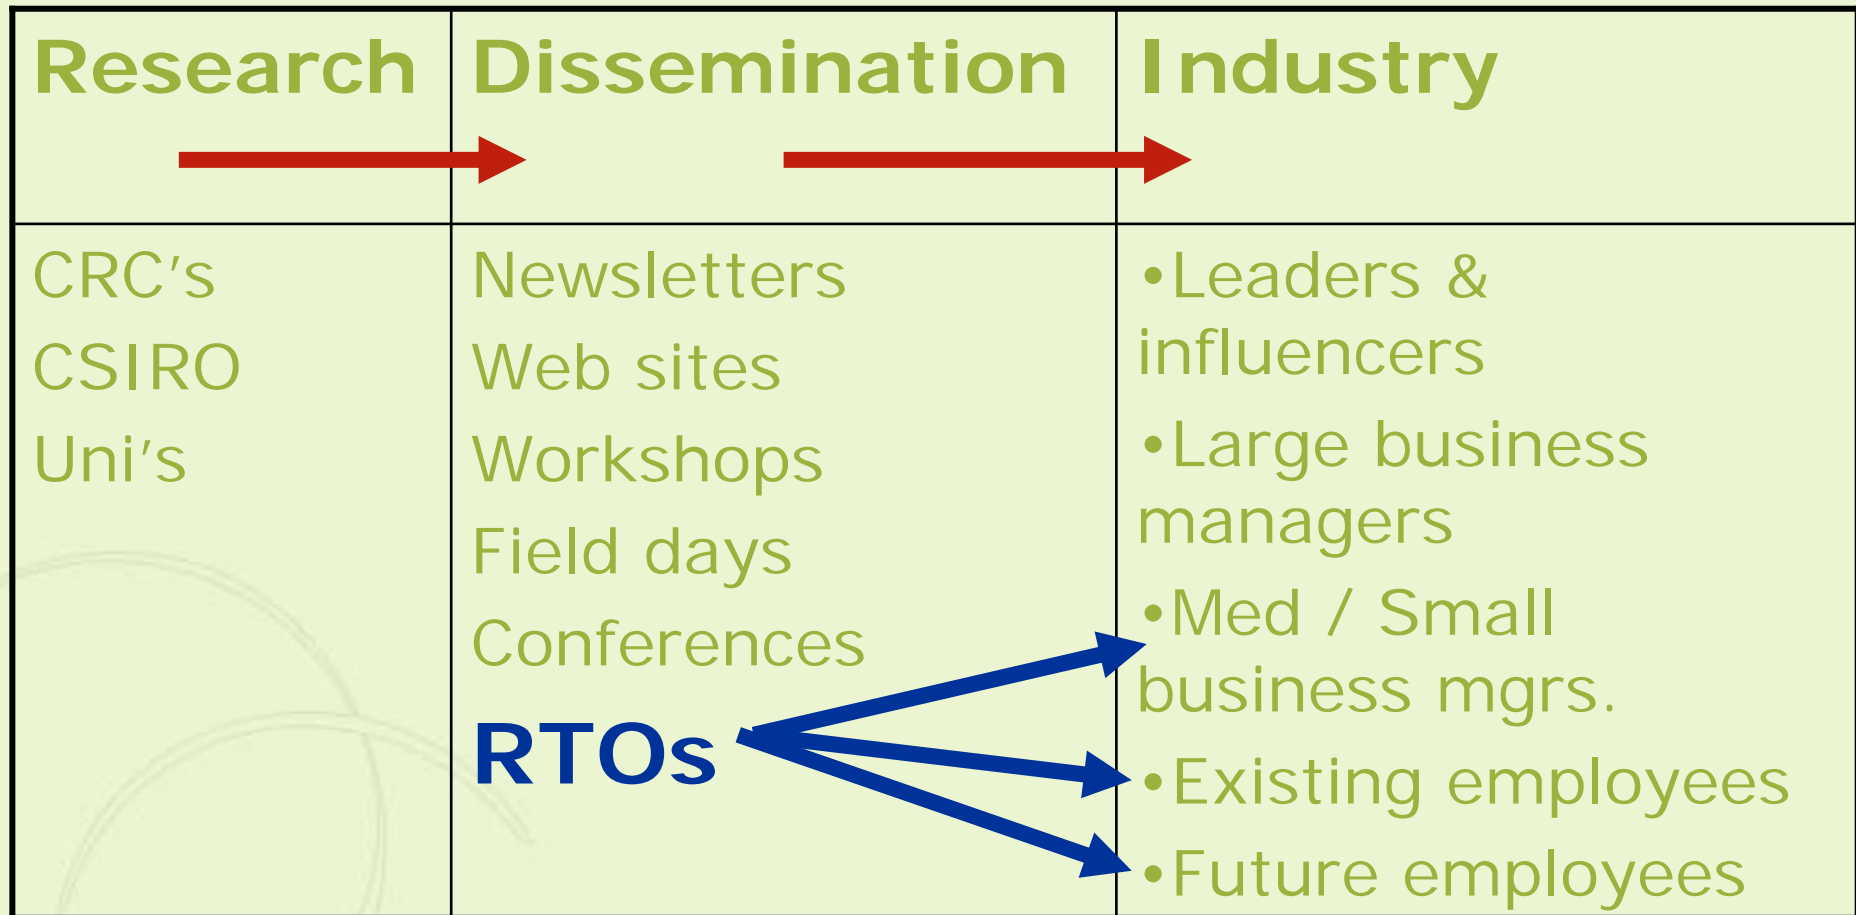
| Research | Dissemination | Industry |
|---|---|---|
| CRC's<br>CSIRO<br>Uni's | Newsletters<br>Web sites<br>Workshops<br>Field days<br>Conferences<br>**RTOs** | •Leaders & influencers<br>•Large business managers<br>•Med / Small business mgrs.<br>•Existing employees<br>•Future employees |